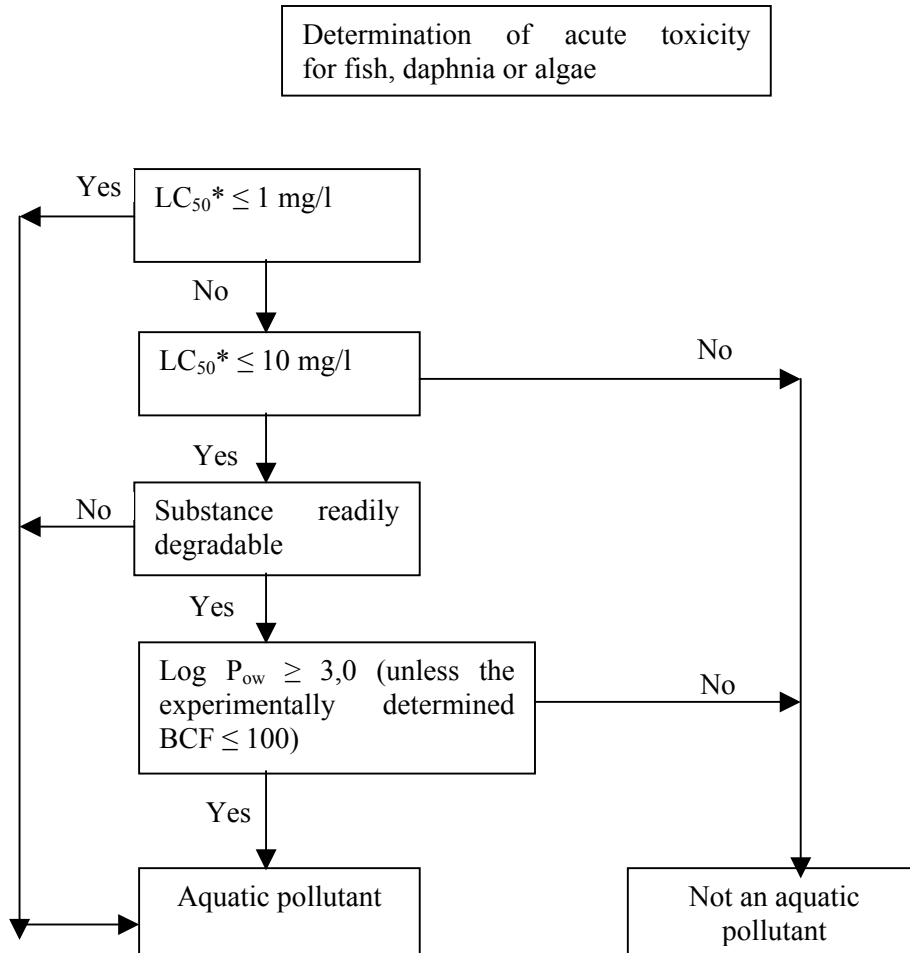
Determination of acute toxicity for fish, daphnia or algae

Yes

$LC_{50}$* ≤ 1 mg/l

No

$LC_{50}$* ≤ 10 mg/l

No

Yes

No

Substance readily degradable

Yes

Log $P_{ow}$ ≥ 3,0 (unless the experimentally determined BCF ≤ 100)

No

Yes

Aquatic pollutant

Not an aquatic pollutant